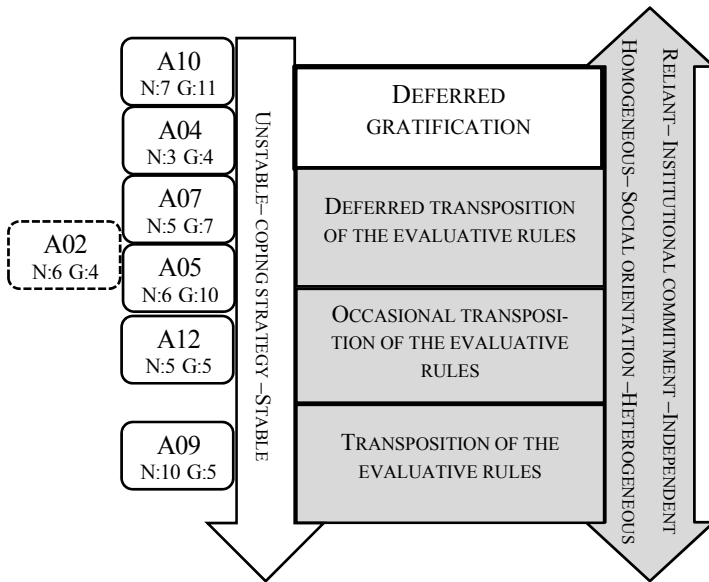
A10
N:7 G:11

A04
N:3 G:4

A07
N:5 G:7

A02
N:6 G:4

A05
N:6 G:10

A12
N:5 G:5

A09
N:10 G:5

UNSTABLE– COPING STRATEGY –STABLE

DEFERRED GRATIFICATION

DEFERRED TRANSPOSITION OF THE EVALUATIVE RULES

OCCASIONAL TRANSPOSITION OF THE EVALUATIVE RULES

TRANSPOSITION OF THE EVALUATIVE RULES

RELIANT– INSTITUTIONAL COMMITMENT –INDEPENDENT

HOMOGENEOUS– SOCIAL ORIENTATION –HETEROGENEOUS